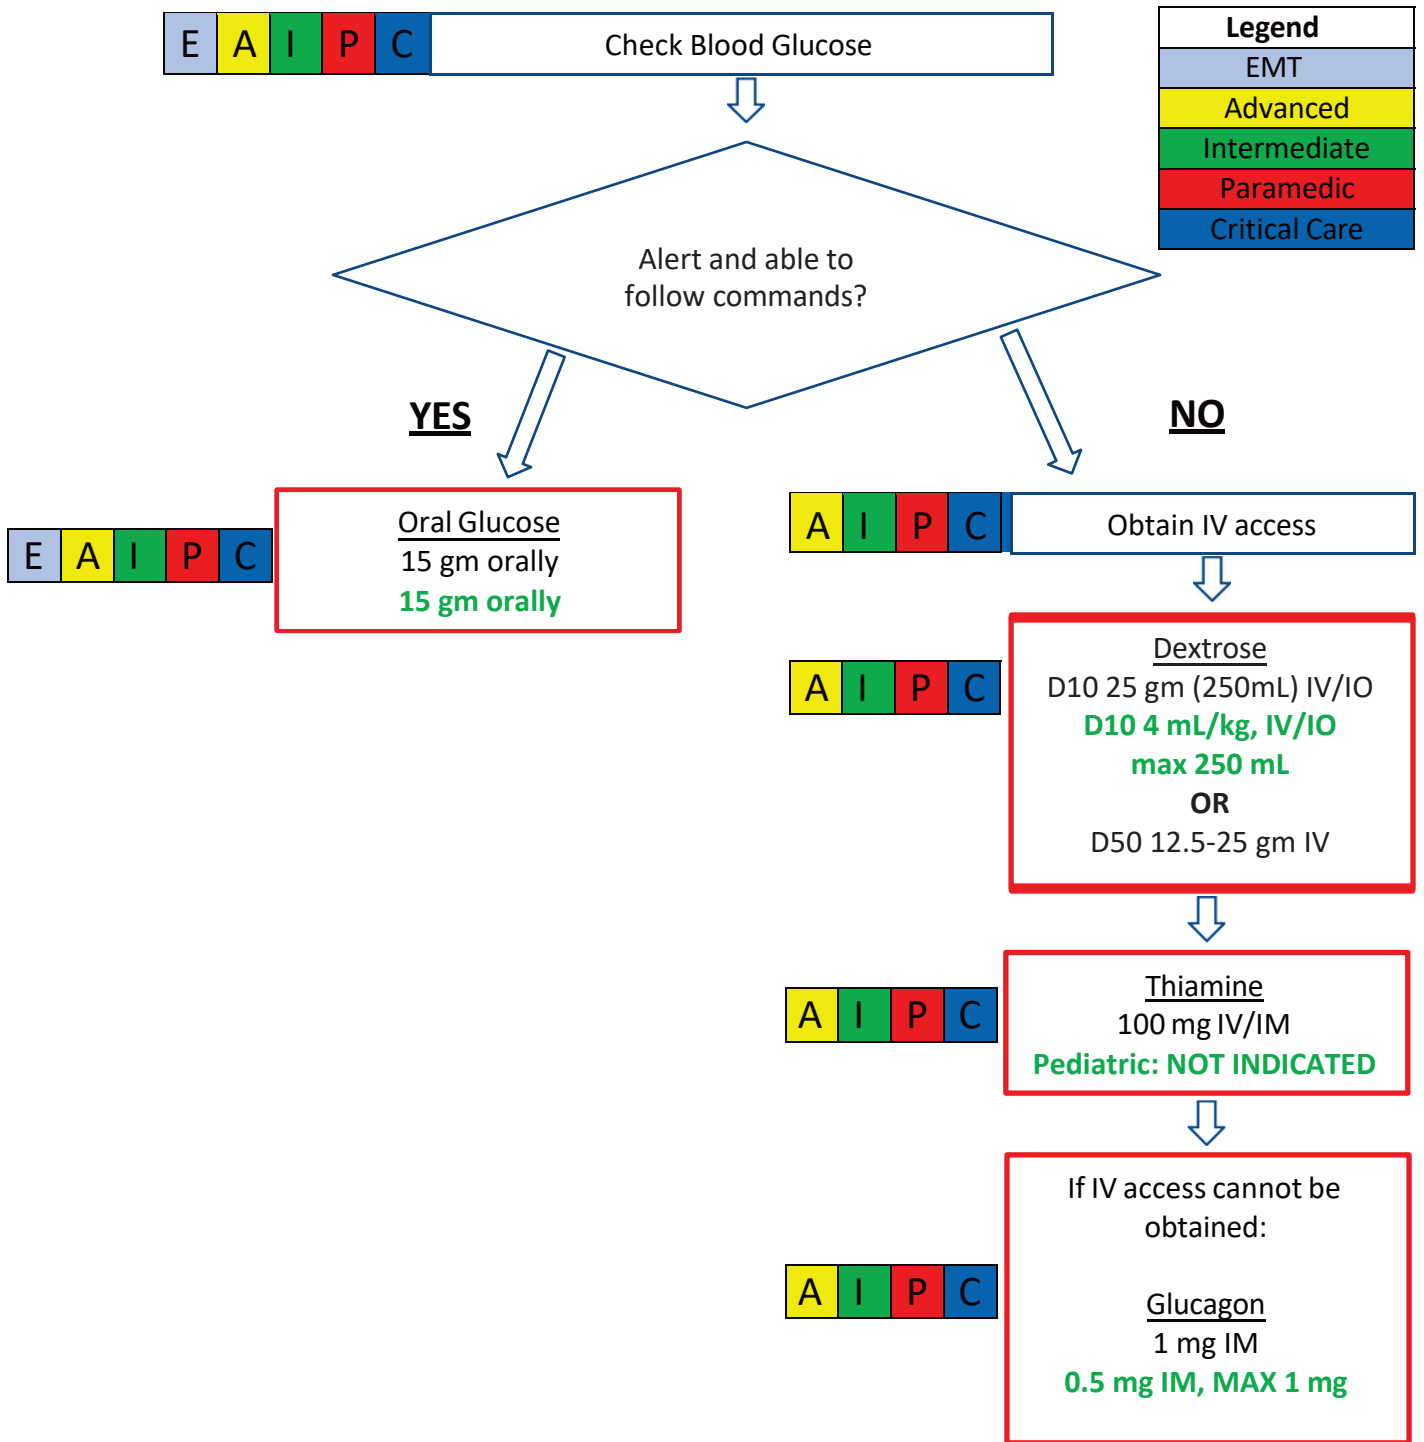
E A I P C Check Blood Glucose

Legend
EMT
Advanced
Intermediate
Paramedic
Critical Care

Alert and able to follow commands?

YES

NO

E A I P C

Oral Glucose
15 gm orally
15 gm orally

A I P C Obtain IV access

A I P C

Dextrose
D10 25 gm (250mL) IV/IO
D10 4 mL/kg, IV/IO
max 250 mL
OR
D50 12.5-25 gm IV

A I P C

Thiamine
100 mg IV/IM
Pediatric: NOT INDICATED

A I P C

If IV access cannot be obtained:

Glucagon
1 mg IM
0.5 mg IM, MAX 1 mg